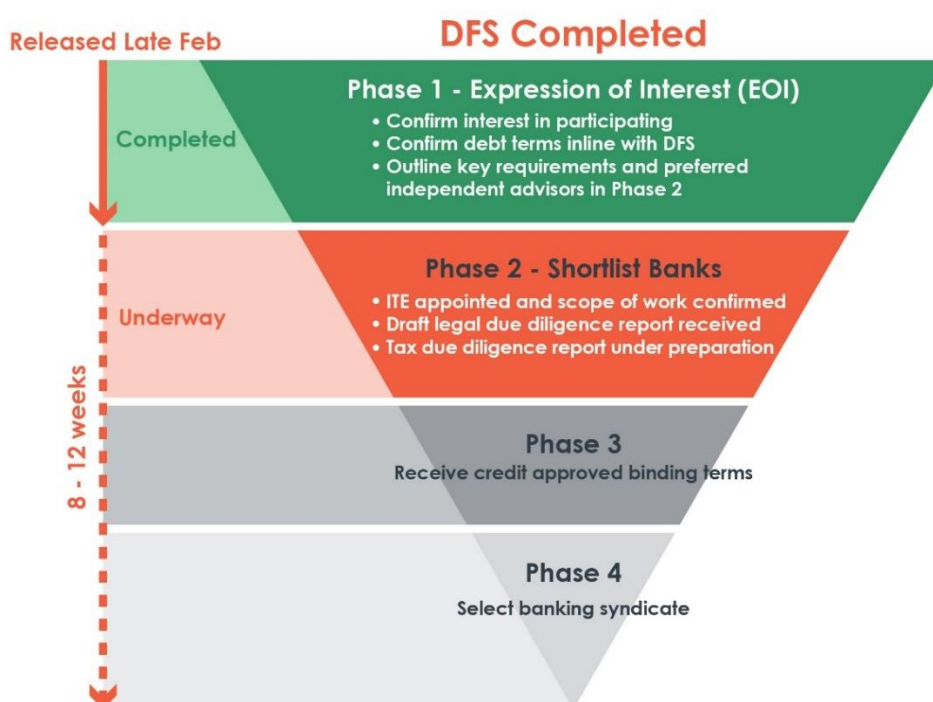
Released Late Feb

DFS Completed

Completed

Phase 1 - Expression of Interest (EOI)

• Confirm interest in participating
• Confirm debt terms inline with DFS
• Outline key requirements and preferred independent advisors in Phase 2

Underway

Phase 2 - Shortlist Banks

• ITE appointed and scope of work confirmed
• Draft legal due diligence report received
• Tax due diligence report under preparation

8 - 12 weeks

Phase 3

Receive credit approved binding terms

Phase 4

Select banking syndicate